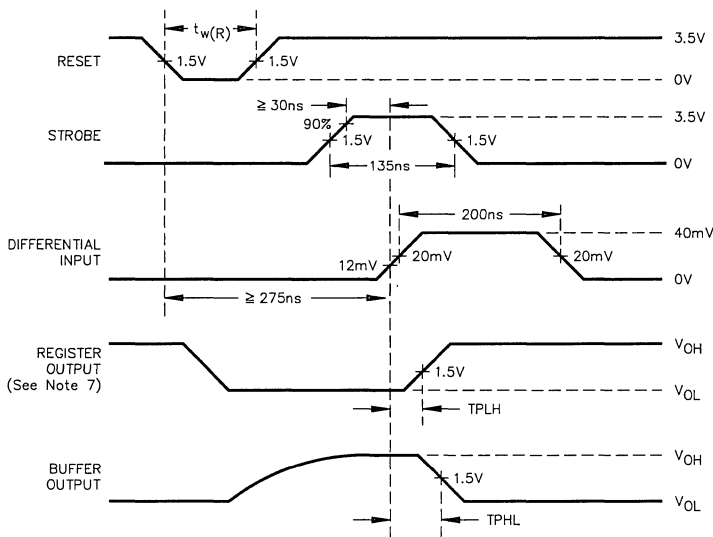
$t_{w(R)}$

RESET

1.5V

1.5V

3.5V

0V

≧ 30ns

STROBE

90%

1.5V

1.5V

3.5V

0V

135ns

200ns

DIFFERENTIAL INPUT

12mV

20mV

20mV

40mV

0V

≧ 275ns

REGISTER OUTPUT (See Note 7)

1.5V

$V_{OH}$

$V_{OL}$

TPLH

BUFFER OUTPUT

1.5V

$V_{OH}$

$V_{OL}$

TPHL